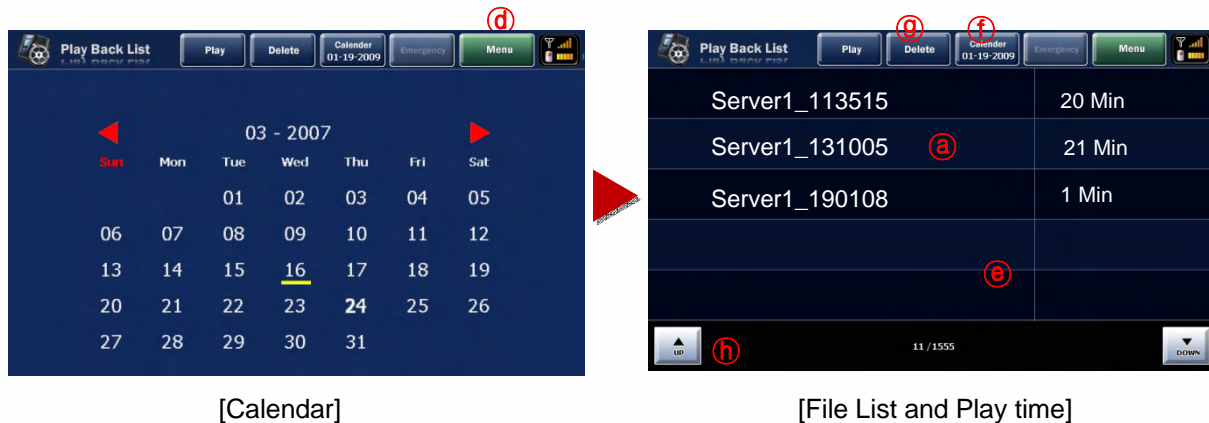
ⓓ

Play Back List

Play

Delete

Calender 01-19-2009

Emergency

Menu

03 - 2007

| Sun | Mon | Tue | Wed | Thu | Fri | Sat |
|---|---|---|---|---|---|---|
| | | 01 | 02 | 03 | 04 | 05 |
| 06 | 07 | 08 | 09 | 10 | 11 | 12 |
| 13 | 14 | 15 | 16 | 17 | 18 | 19 |
| 20 | 21 | 22 | 23 | 24 | 25 | 26 |
| 27 | 28 | 29 | 30 | 31 | | |

[Calendar]

ⓖ ⓕ

Play Back List

Play

Delete

Calender 01-19-2009

Emergency

Menu

| Server1_113515 | 20 Min |
|---|---|
| Server1_131005 ⓐ | 21 Min |
| Server1_190108 | 1 Min |
| ⓔ | |

UP ⓗ

11 / 1555

DOWN

[File List and Play time]